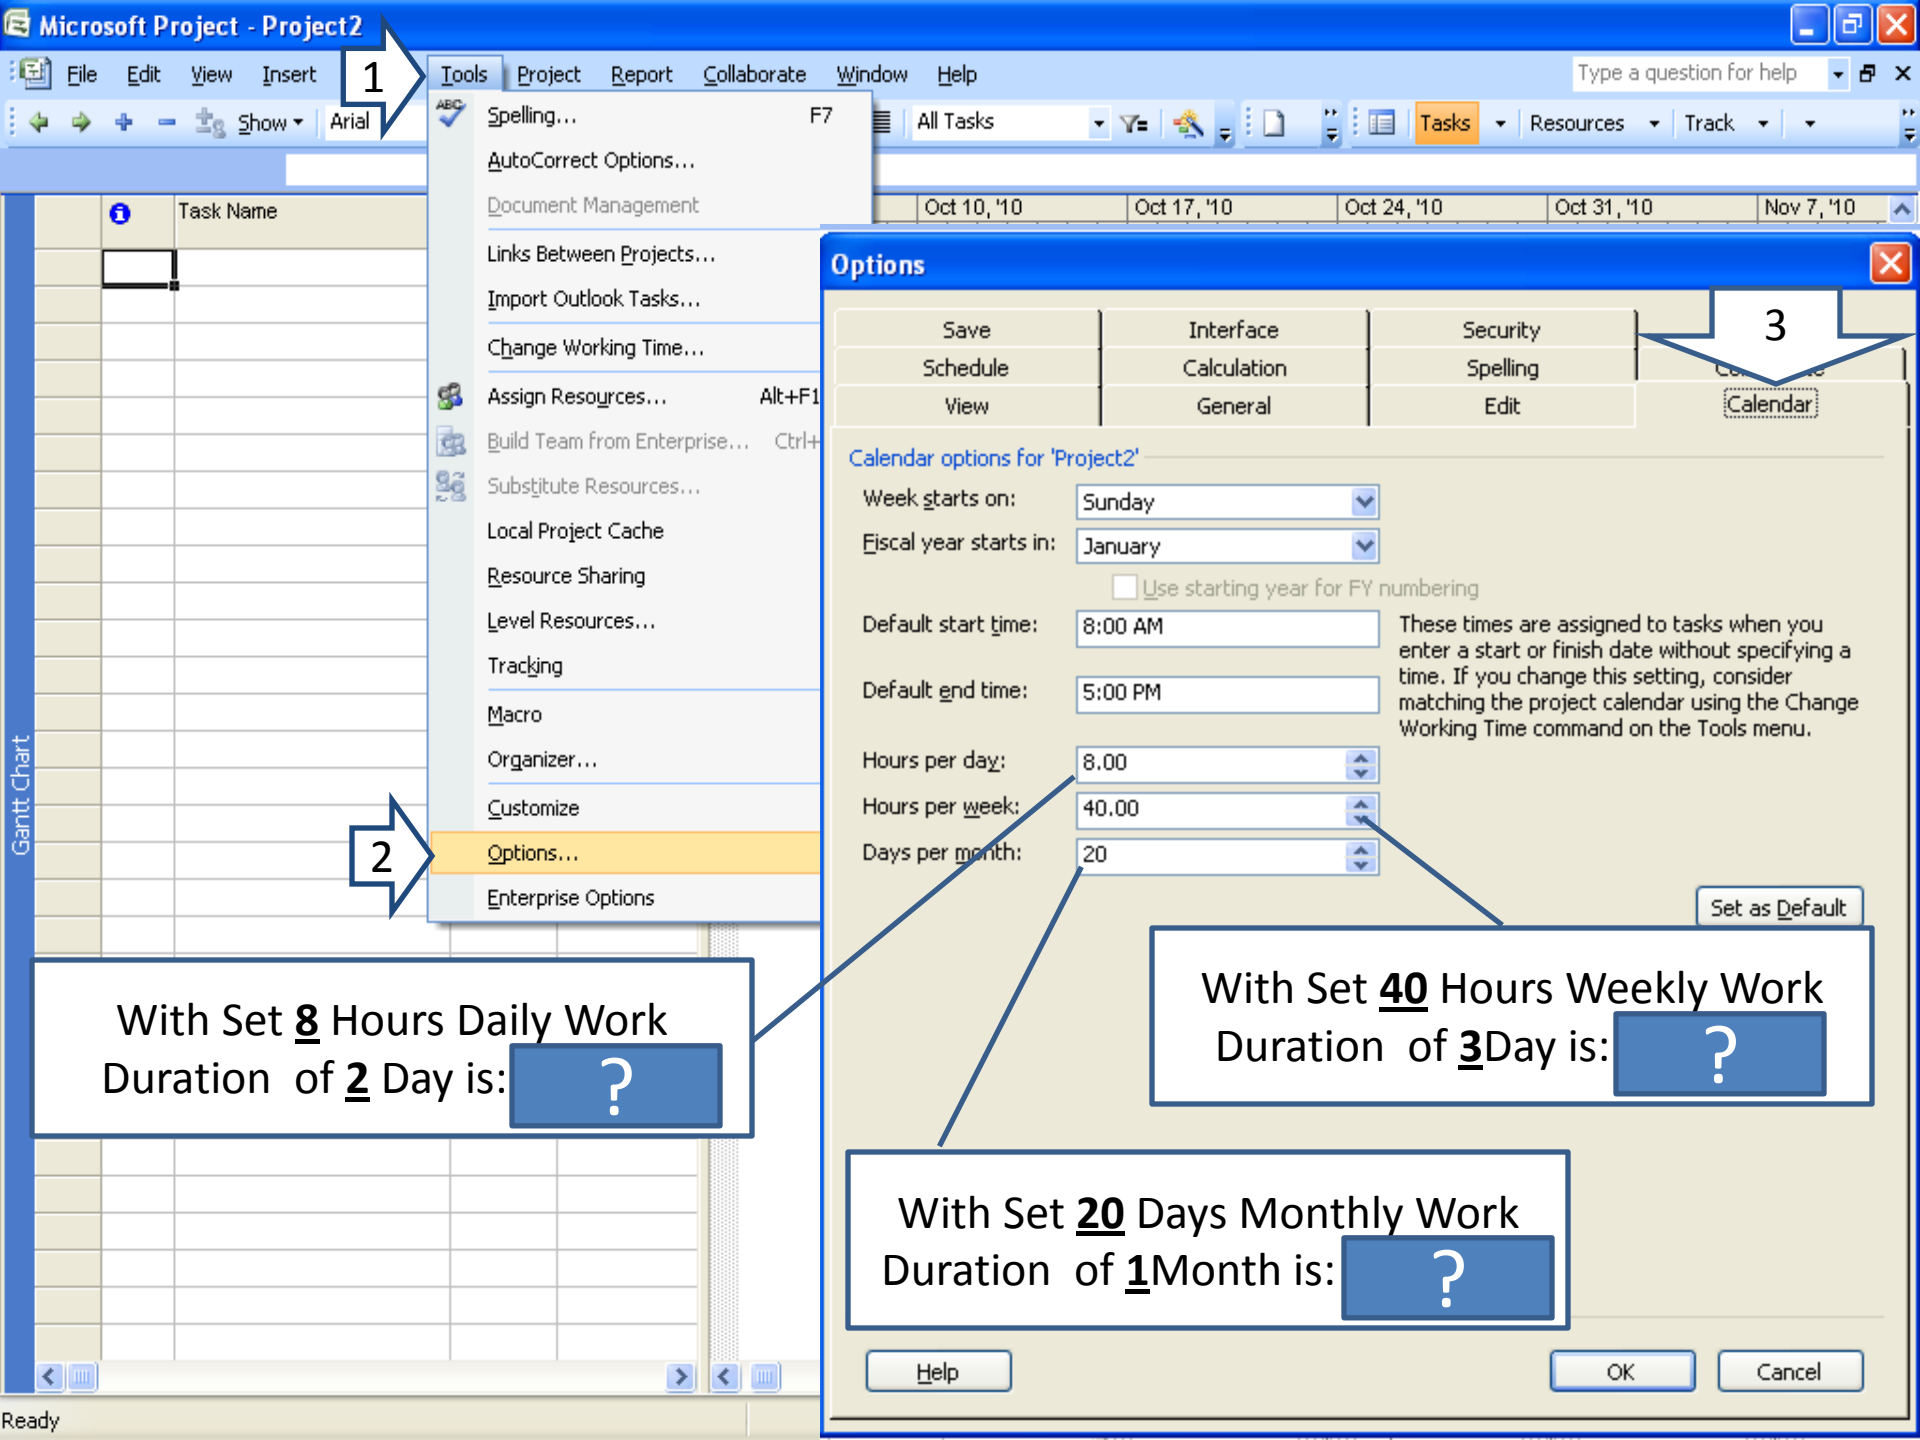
Microsoft Project - Project2

File Edit View Insert Tools Project Report Collaborate Window Help

Type a question for help

Show Arial All Tasks Tasks Resources Track

1

Task Name

Spelling... F7
AutoCorrect Options...
Document Management
Links Between Projects...
Import Outlook Tasks...
Change Working Time...
Assign Resources... Alt+F1
Build Team from Enterprise... Ctrl+
Substitute Resources...
Local Project Cache
Resource Sharing
Level Resources...
Tracking
Macro
Organizer...
Customize
Options...
Enterprise Options

2

Oct 10, '10 Oct 17, '10 Oct 24, '10 Oct 31, '10 Nov 7, '10

Options

3

Save | Interface | Security
Schedule | Calculation | Spelling
View | General | Edit | Calendar

Calendar options for 'Project2'

Week starts on: Sunday
Fiscal year starts in: January
Use starting year for FY numbering
Default start time: 8:00 AM
Default end time: 5:00 PM
These times are assigned to tasks when you enter a start or finish date without specifying a time. If you change this setting, consider matching the project calendar using the Change Working Time command on the Tools menu.
Hours per day: 8.00
Hours per week: 40.00
Days per month: 20

Set as Default

Gantt Chart

With Set 8 Hours Daily Work Duration of 2 Day is: ?

With Set 40 Hours Weekly Work Duration of 3Day is: ?

With Set 20 Days Monthly Work Duration of 1Month is: ?

Help OK Cancel

Ready